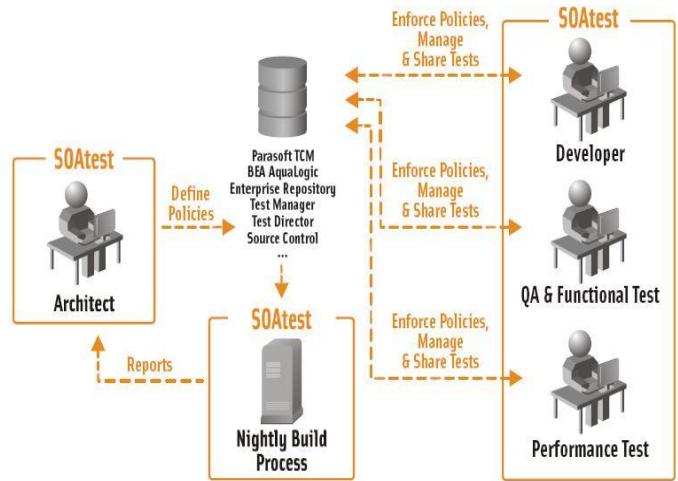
SOAtest

Architect

Define Policies

Parasoft TCM
BEA AquaLogic
Enterprise Repository
Test Manager
Test Director
Source Control
...

Reports

SOAtest

Nightly Build Process

Enforce Policies, Manage & Share Tests

Enforce Policies, Manage & Share Tests

Enforce Policies, Manage & Share Tests

SOAtest

Developer

QA & Functional Test

Performance Test